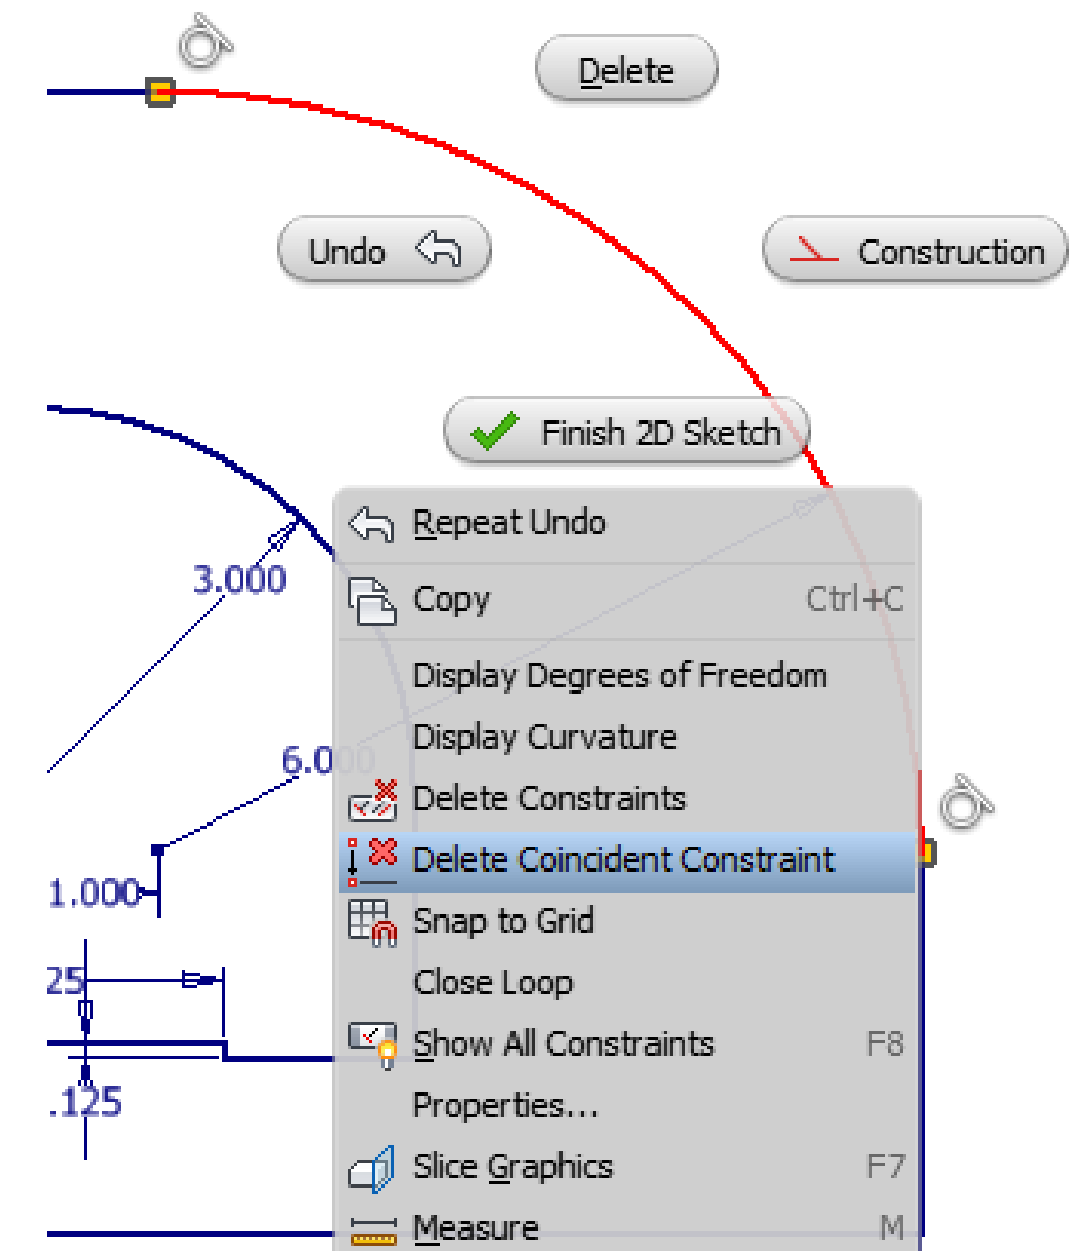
Delete

Undo

Construction

Finish 2D Sketch

3.000

6.000

1.000

25

.125

Repeat Undo
Copy Ctrl+C
Display Degrees of Freedom
Display Curvature
Delete Constraints
Delete Coincident Constraint
Snap to Grid
Close Loop
Show All Constraints F8
Properties...
Slice Graphics F7
Measure M